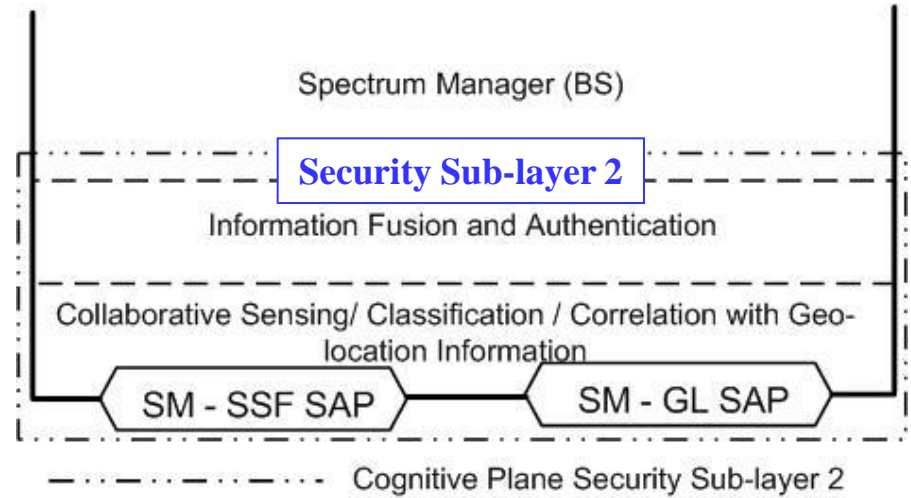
Spectrum Manager (BS)

Security Sub-layer 2

Information Fusion and Authentication

Collaborative Sensing/ Classification / Correlation with Geolocation Information

SM - SSF SAP

SM - GL SAP

Cognitive Plane Security Sub-layer 2